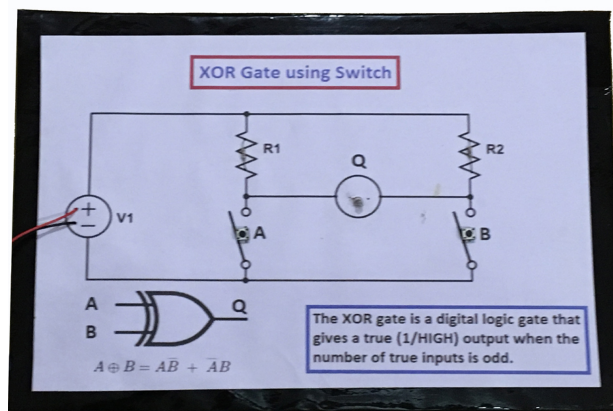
XOR Gate using Switch

R1

Q

R2

V1

A

B

A

B

Q

$A \oplus B = A\overline{B} + \overline{A}B$

The XOR gate is a digital logic gate that gives a true (1/HIGH) output when the number of true inputs is odd.